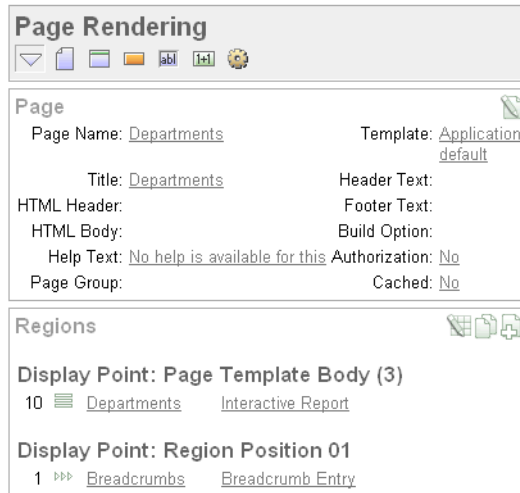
Page Rendering

abl 1+1

Page

Page Name: Departments

Template: Application default

Title: Departments

Header Text:

HTML Header:

Footer Text:

HTML Body:

Build Option:

Help Text: No help is available for this

Authorization: No

Page Group:

Cached: No

Regions

Display Point: Page Template Body (3)

10 Departments Interactive Report

Display Point: Region Position 01

1 Breadcrumbs Breadcrumb Entry